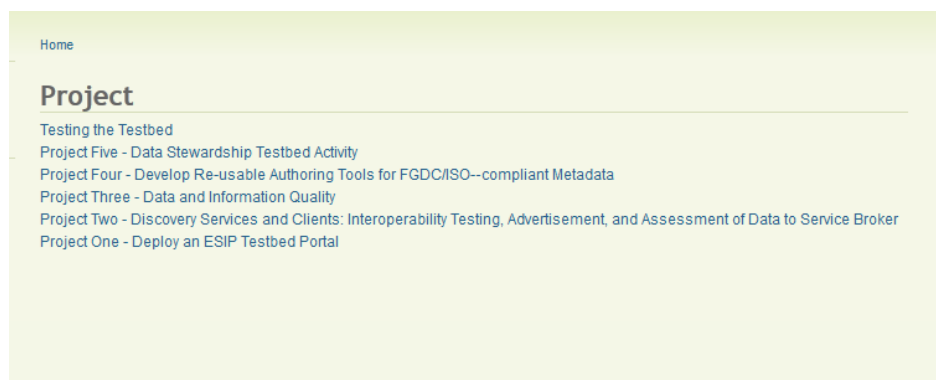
Home

Project

Testing the Testbed
Project Five - Data Stewardship Testbed Activity
Project Four - Develop Re-usable Authoring Tools for FGDC/ISO--compliant Metadata
Project Three - Data and Information Quality
Project Two - Discovery Services and Clients: Interoperability Testing, Advertisement, and Assessment of Data to Service Broker
Project One - Deploy an ESIP Testbed Portal